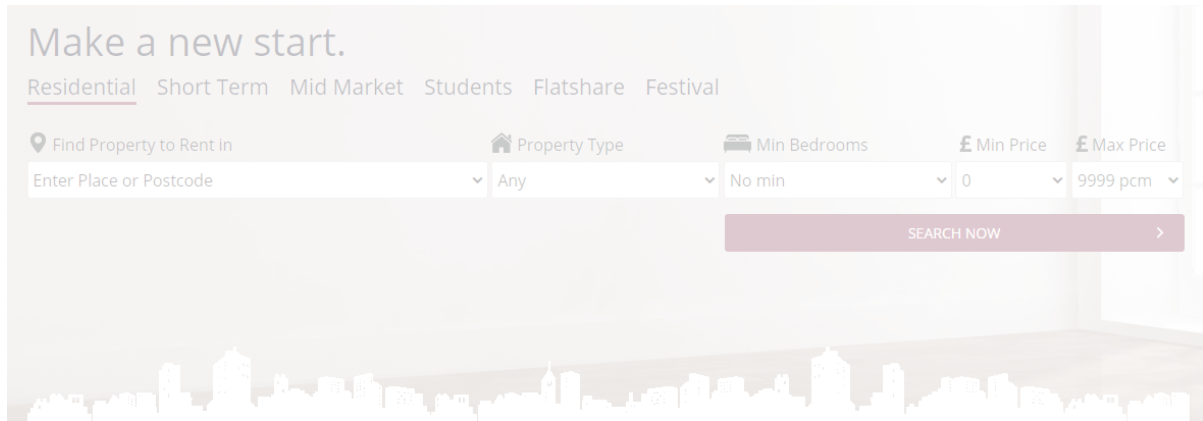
Make a new start.

Residential Short Term Mid Market Students Flatshare Festival

Find Property to Rent in
Enter Place or Postcode

Property Type
Any

Min Bedrooms
No min

£ Min Price
0

£ Max Price
9999 pcm

SEARCH NOW